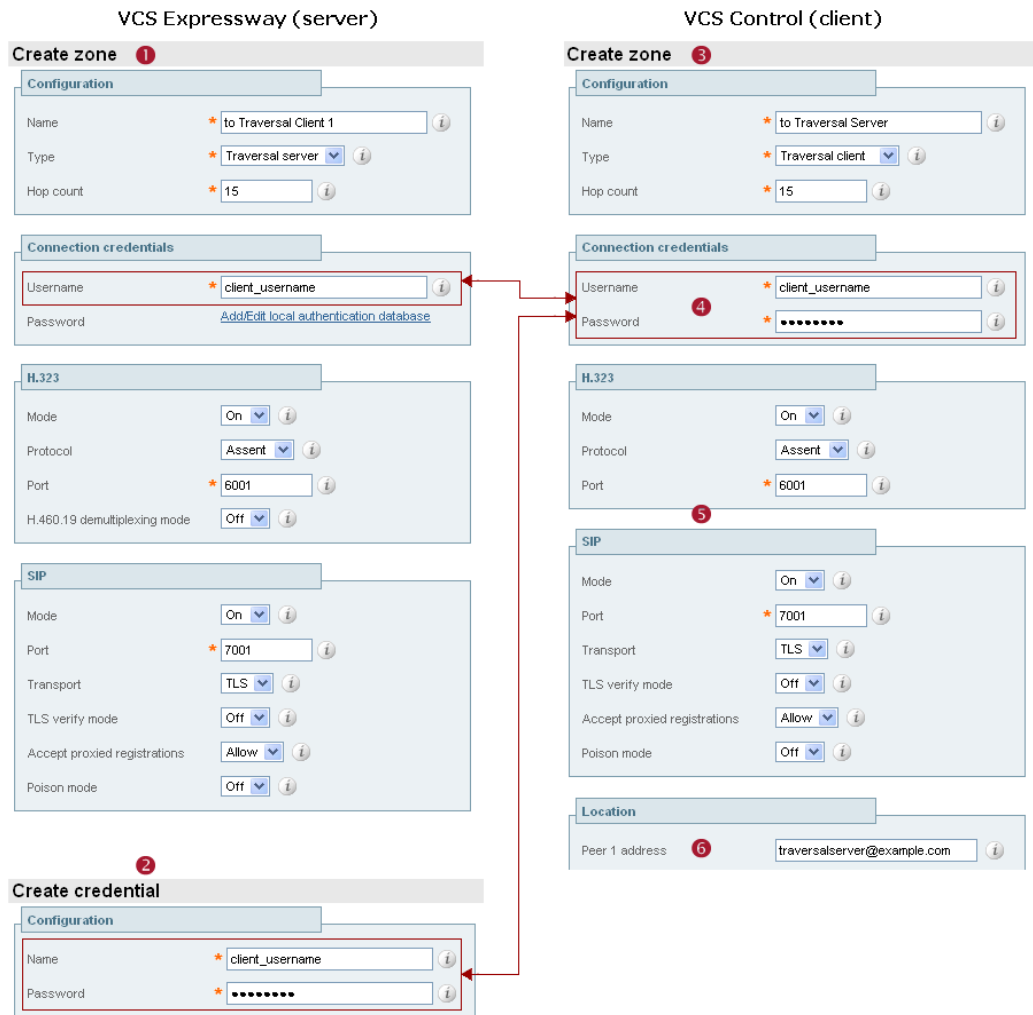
VCS Expressway (server)

Create zone 1

Configuration

Name * to Traversal Client 1 i

Type * Traversal server i

Hop count * 15 i

Connection credentials

Username * client_username i

Password Add/Edit local authentication database

H.323

Mode On i

Protocol Assent i

Port * 6001 i

H.460.19 demultiplexing mode Off i

SIP

Mode On i

Port * 7001 i

Transport TLS i

TLS verify mode Off i

Accept proxied registrations Allow i

Poison mode Off i

2

Create credential

Configuration

Name * client_username i

Password * •••••••• i

VCS Control (client)

Create zone 3

Configuration

Name * to Traversal Server i

Type * Traversal client i

Hop count * 15 i

Connection credentials

Username * client_username i

4

Password * •••••••• i

H.323

Mode On i

Protocol Assent i

Port * 6001 i

5

SIP

Mode On i

Port * 7001 i

Transport TLS i

TLS verify mode Off i

Accept proxied registrations Allow i

Poison mode Off i

Location

Peer 1 address 6 traversalserver@example.com i